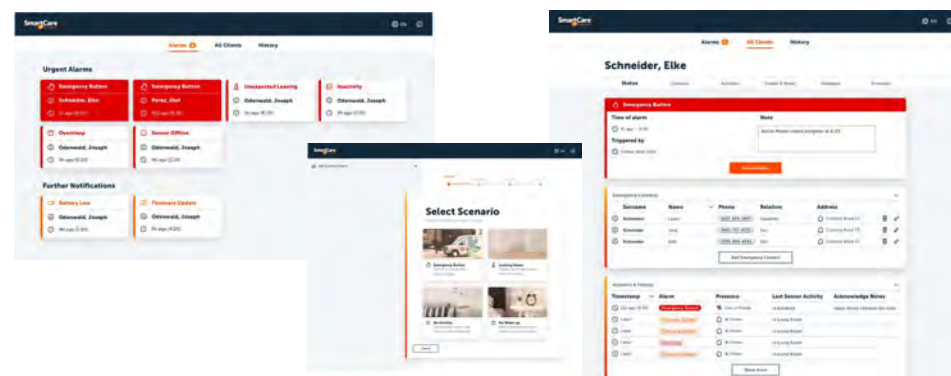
SmartCare

Alarms All Clients History

Urgent Alarms

Emergency Button
Schneider, Elke

Emergency Button
Perez, Olaf

Unexpected Leaving
Odenwald, Joseph

Inactivity
Odenwald, Joseph

Oversleep
Odenwald, Joseph

Sensor Offline
Odenwald, Joseph

Further Notifications

Battery Low
Odenwald, Joseph

Firmware Update
Odenwald, Joseph

SmartCare

Select Scenario

Emergency Button

Cooking Alarm

No Activity

No Wake-up

SmartCare

Alarms All Clients History

Schneider, Elke

Status

Emergency Button

Time of alarm

Note

Triggered by

Emergency Contacts

| Surname | Name | Phone | Relation | Address |
|---|---|---|---|---|
| Schneider | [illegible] | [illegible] | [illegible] | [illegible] |
| Schneider | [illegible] | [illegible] | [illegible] | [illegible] |
| Schneider | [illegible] | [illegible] | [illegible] | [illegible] |

Add Emergency Contact

Activities & History

| Timestamp | Alarm | Presence | Last Sensor Activity | Acknowledge Notes |
|---|---|---|---|---|
| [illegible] | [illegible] | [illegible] | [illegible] | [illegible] |

Show more